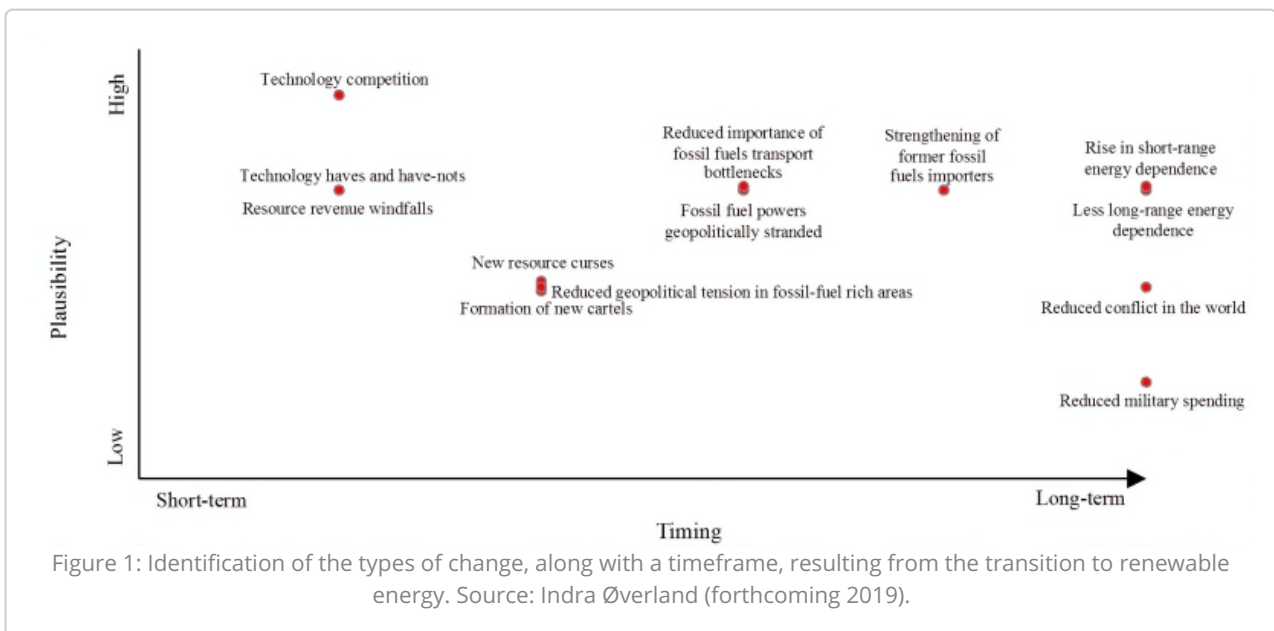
High

Plausibility

Low

Technology competition

Technology haves and have-nots

Resource revenue windfalls

New resource curses

Reduced geopolitical tension in fossil-fuel rich areas

Formation of new cartels

Reduced importance of fossil fuels transport bottlenecks

Fossil fuel powers geopolitically stranded

Strengthening of former fossil fuels importers

Rise in short-range energy dependence

Less long-range energy dependence

Reduced conflict in the world

Reduced military spending

Short-term

Long-term

Timing

Figure 1: Identification of the types of change, along with a timeframe, resulting from the transition to renewable energy. Source: Indra Øverland (forthcoming 2019).